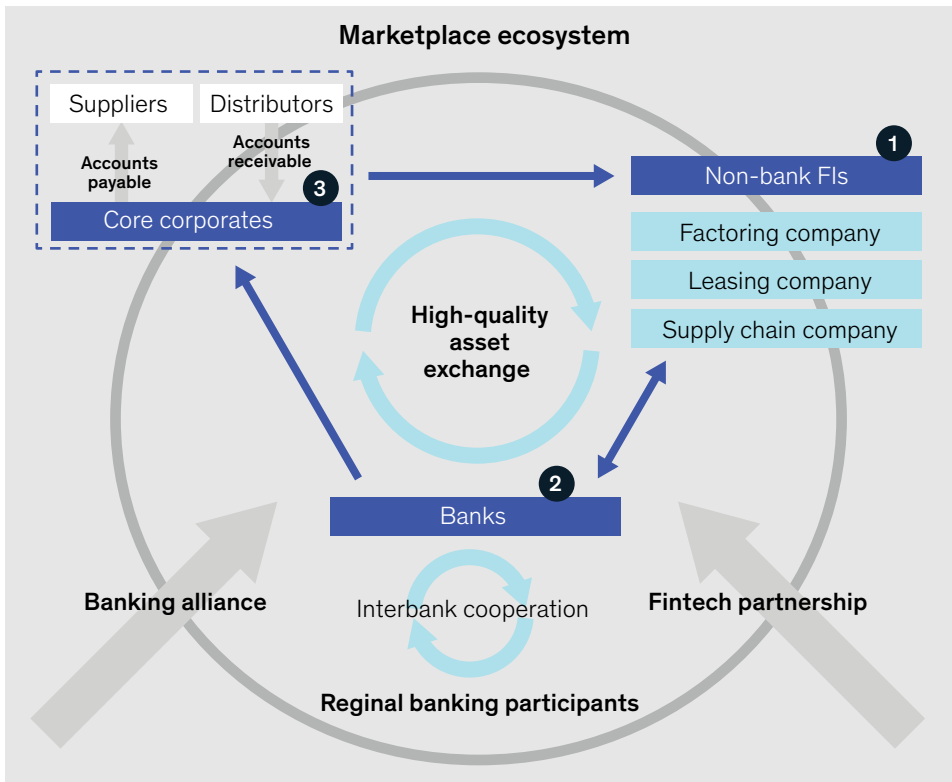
Marketplace ecosystem

Suppliers

Distributors

Accounts payable

Accounts receivable

3

Core corporates

1

Non-bank FIs

Factoring company

Leasing company

Supply chain company

High-quality asset exchange

2

Banks

Banking alliance

Interbank cooperation

Fintech partnership

Reginal banking participants